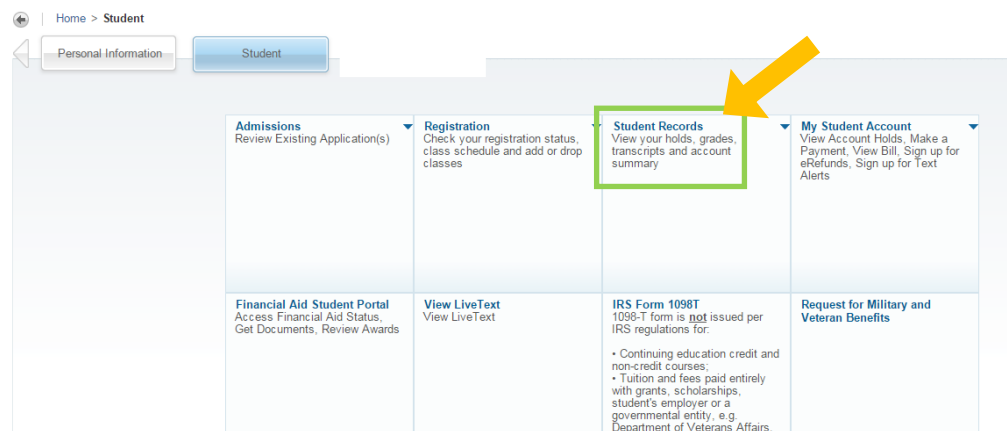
Home > Student

Personal Information | Student

**Admissions**
Review Existing Application(s)

**Registration**
Check your registration status, class schedule and add or drop classes

**Student Records**
View your holds, grades, transcripts and account summary

**My Student Account**
View Account Holds, Make a Payment, View Bill, Sign up for eRefunds, Sign up for Text Alerts

**Financial Aid Student Portal**
Access Financial Aid Status, Get Documents, Review Awards

**View LiveText**
View LiveText

**IRS Form 1098T**
1098-T form is not issued per IRS regulations for:

• Continuing education credit and non-credit courses;
• Tuition and fees paid entirely with grants, scholarships, student's employer or a governmental entity, e.g. Department of Veterans Affairs,

**Request for Military and Veteran Benefits**